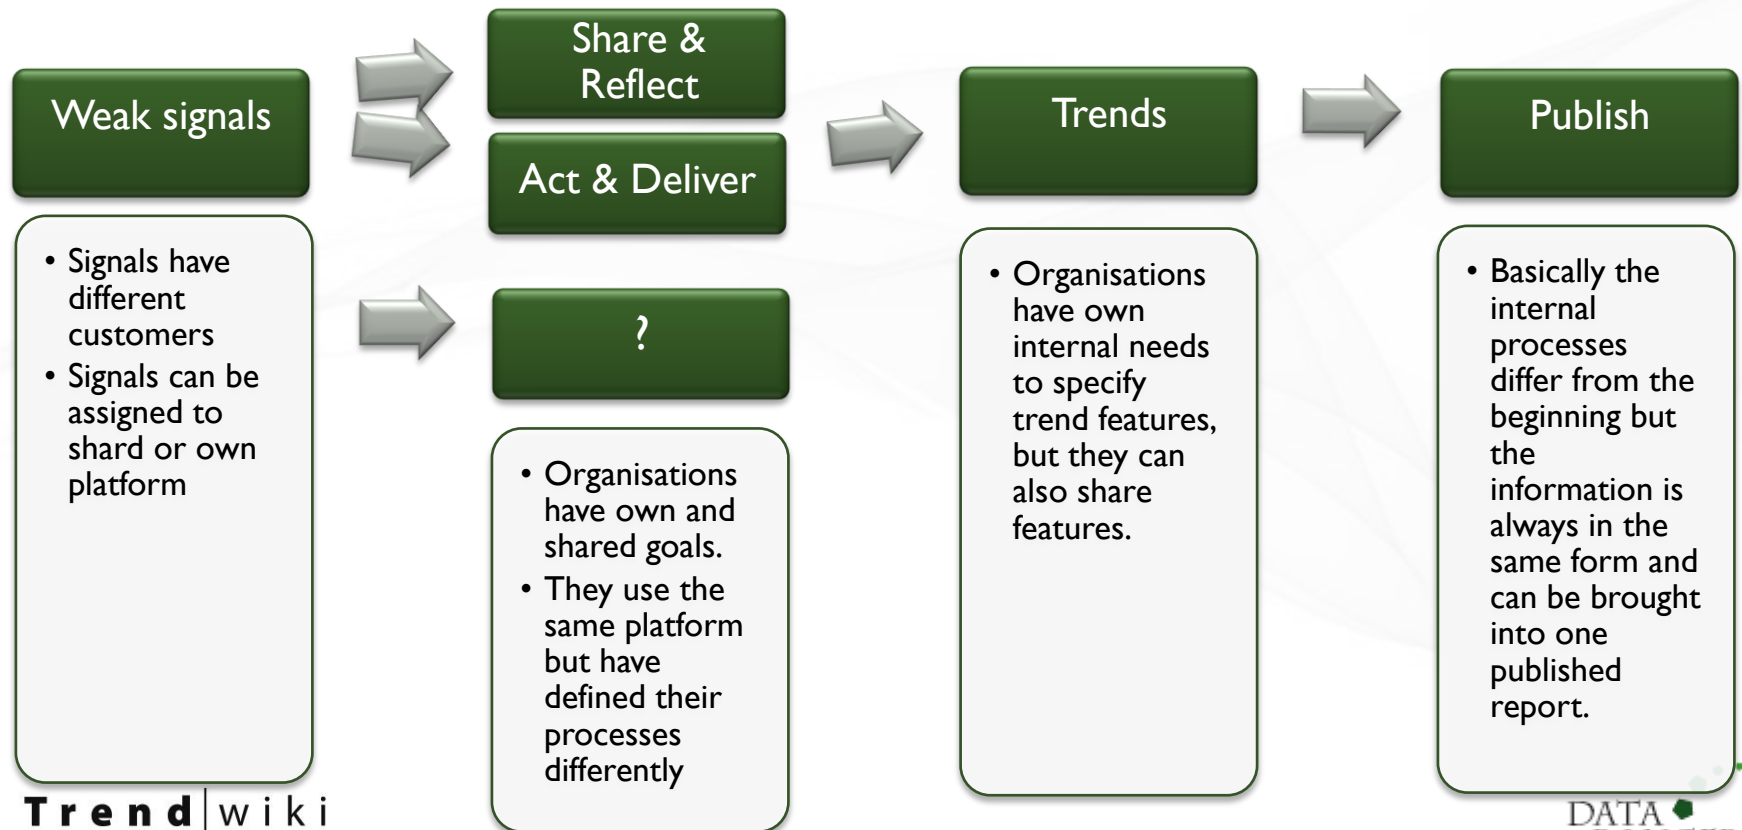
Weak signals

- Signals have different customers
- Signals can be assigned to shard or own platform

Share & Reflect

Act & Deliver

?

- Organisations have own and shared goals.
- They use the same platform but have defined their processes differently

Trends

- Organisations have own internal needs to specify trend features, but they can also share features.

Publish

- Basically the internal processes differ from the beginning but the information is always in the same form and can be brought into one published report.

Trend|wiki

DATA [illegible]